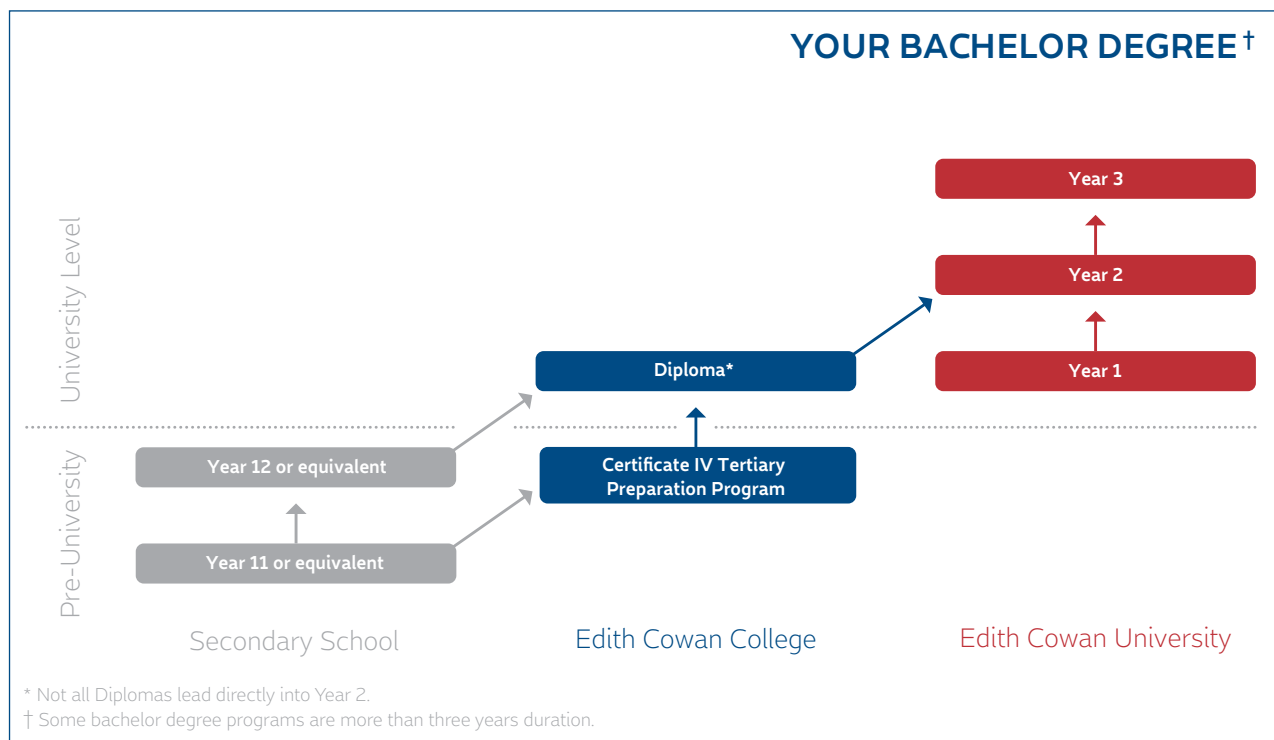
YOUR BACHELOR DEGREE †

University Level

Year 3

Year 2

Diploma*

Year 1

Pre-University

Year 12 or equivalent

Certificate IV Tertiary Preparation Program

Year 11 or equivalent

Secondary School

Edith Cowan College

Edith Cowan University

* Not all Diplomas lead directly into Year 2.
† Some bachelor degree programs are more than three years duration.